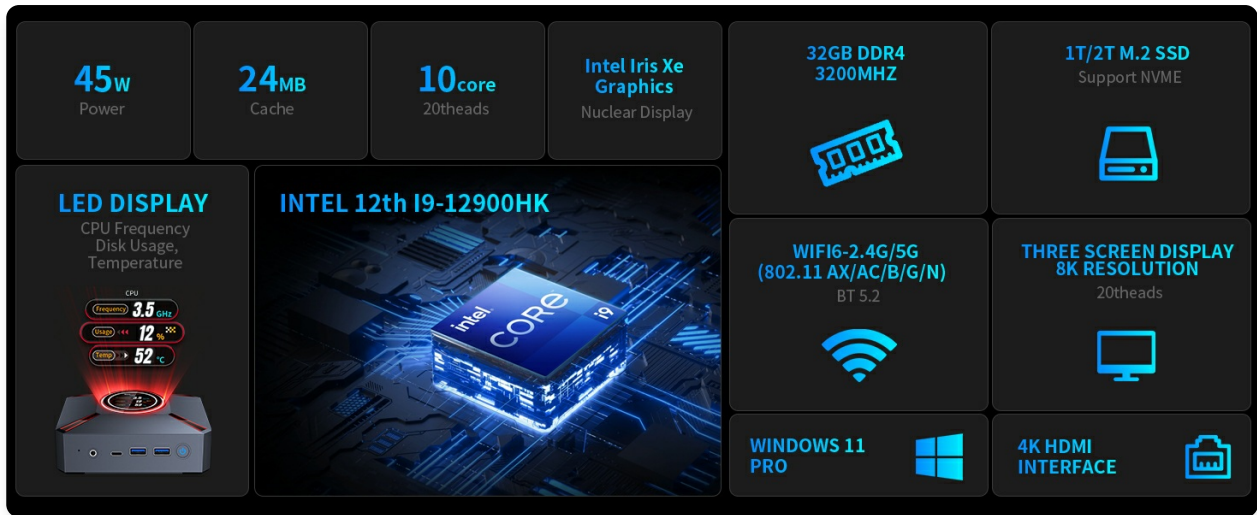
45w
Power

24MB
Cache

10core
20theads

Intel Iris Xe Graphics
Nuclear Display

32GB DDR4
3200MHZ

1T/2T M.2 SSD
Support NVME

LED DISPLAY
CPU Frequency
Disk Usage,
Temperature

CPU
Frequency 3.5 GHz
Usage 12 %
Temp 52 °C

INTEL 12th I9-12900HK

intel CORE i9

WIFI6-2.4G/5G
(802.11 AX/AC/B/G/N)
BT 5.2

THREE SCREEN DISPLAY
8K RESOLUTION
20theads

WINDOWS 11
PRO

4K HDMI
INTERFACE